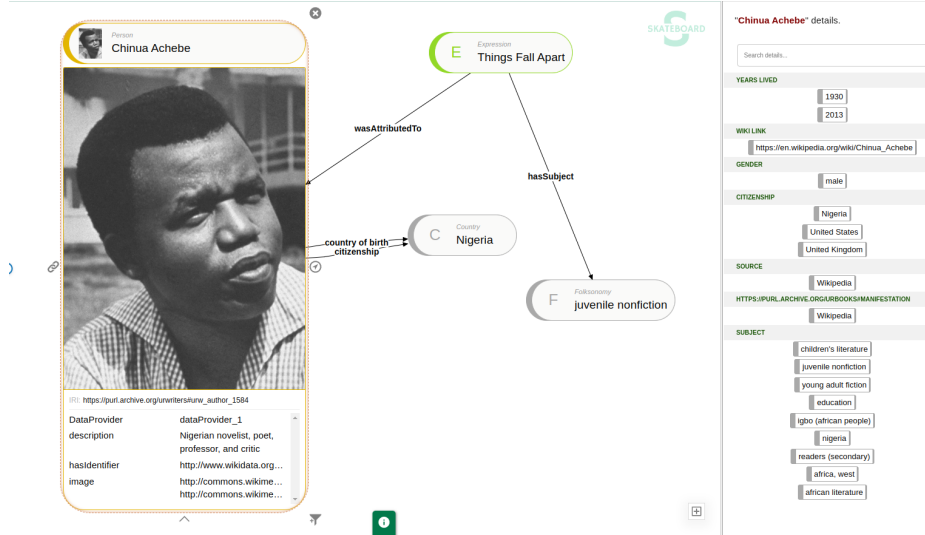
Person
Chinua Achebe

IRI: https://purl.archive.org/urwriters#urw_author_1584

| | |
|---|---|
| DataProvider | dataProvider_1 |
| description | Nigerian novelist, poet, professor, and critic |
| hasIdentifier | http://www.wikidata.org... |
| image | http://commons.wikime... http://commons.wikime... |

E
Expression
Things Fall Apart

wasAttributedTo

hasSubject

country of birth
citizenship

C
Country
Nigeria

F
Folksonomy
juvenile nonfiction

SKATEBOARD

"Chinua Achebe" details.

Search details...

YEARS LIVED
1930
2013

WIKI LINK
https://en.wikipedia.org/wiki/Chinua_Achebe

GENDER
male

CITIZENSHIP
Nigeria
United States
United Kingdom

SOURCE
Wikipedia

HTTPS://PURL.ARCHIVE.ORG/URBOOKS#MANIFESTATION
Wikipedia

SUBJECT
children's literature
juvenile nonfiction
young adult fiction
education
igbo (african people)
nigeria
readers (secondary)
africa, west
african literature